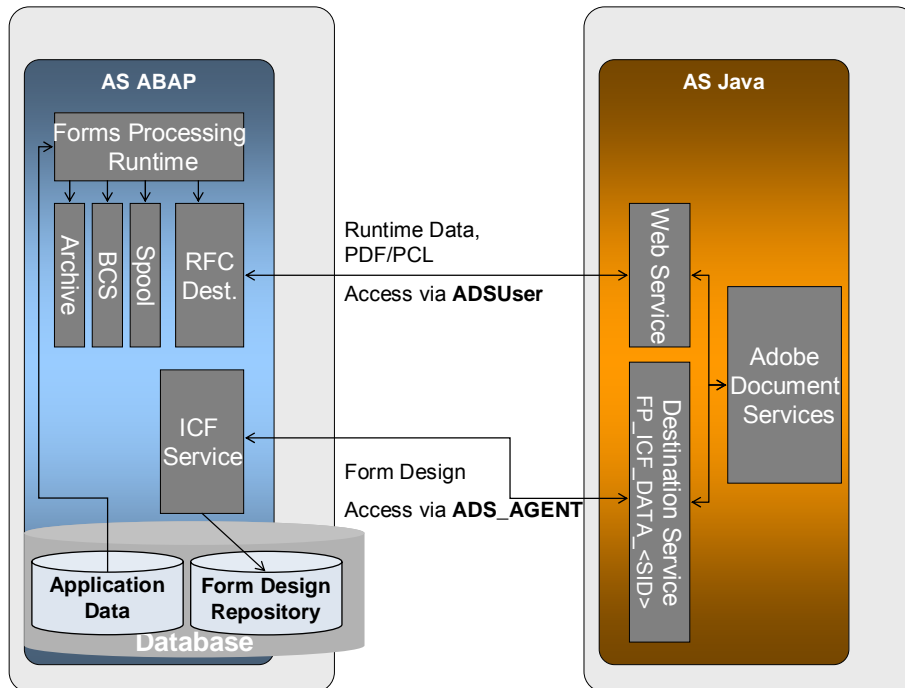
AS ABAP

Forms Processing Runtime

Archive

BCS

Spool

RFC Dest.

ICF Service

Application Data

Form Design Repository

Database

Runtime Data, PDF/PCL

Access via **ADSUser**

Form Design

Access via **ADS_AGENT**

AS Java

Web Service

Destination Service FP_ICF_DATA_<SID>

Adobe Document Services